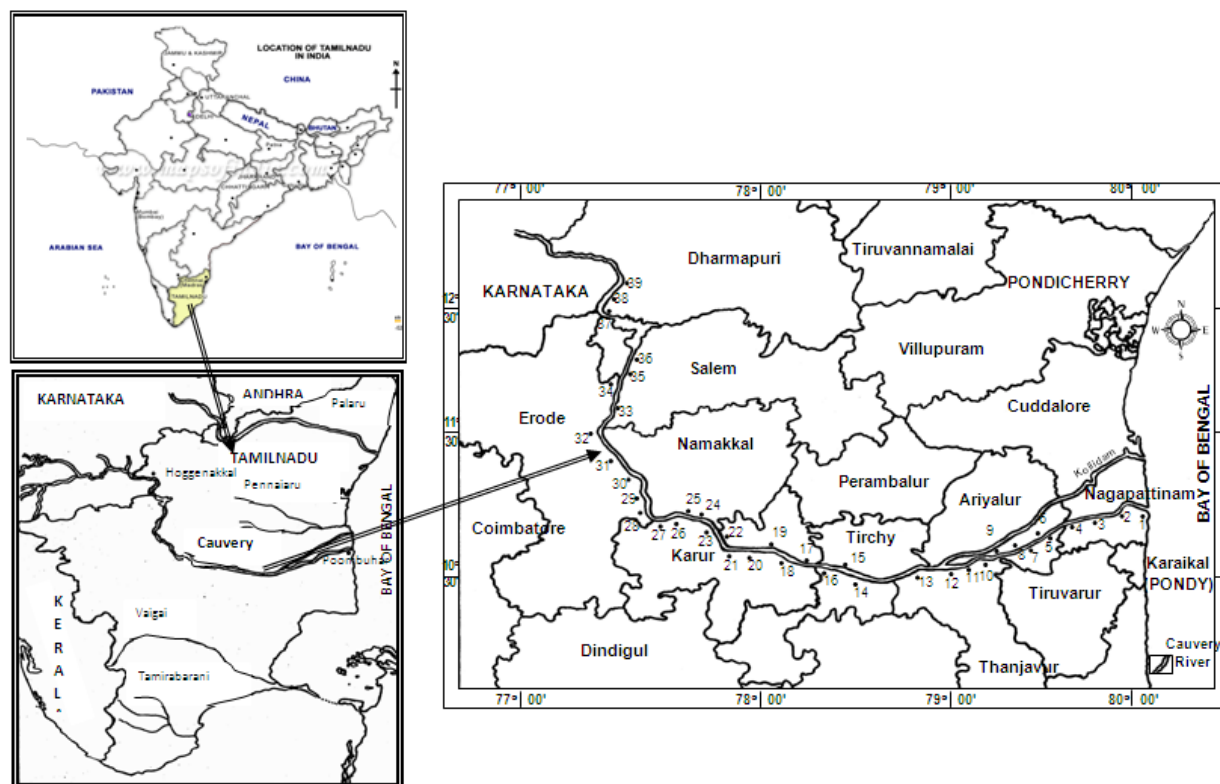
LOCATION OF TAMILNADU IN INDIA

N

JAMMU & KASHMIR

PAKISTAN

CHINA

UTTARANCHAL

DELHI

NEPAL

BHUTAN

Patna

CHHATTISGARH

Mumbai

ARABIAN SEA

BAY OF BENGAL

TAMILNADU

KARNATAKA

ANDHRA

Palaru

TAMILNADU

Hoggenakkal

Pennaiaru

Cauvery

Poombuhar

BAY OF BENGAL

K E R A L

Vaigai

Tamirabarani

77° 00'

78° 00'

79° 00'

80° 00'

12° 30'

11° 30'

10° 30'

KARNATAKA

Dharmapuri

Tiruvannamalai

PONDICHERRY

N

W

E

S

Salem

Villupuram

Erode

Namakkal

Cuddalore

BAY OF BENGAL

Perambalur

Kollidam

Ariyalur

Nagapattinam

Coimbatore

Tirchy

Karur

Karaikal (PONDY)

Tiruvarur

Dindigul

Thanjavur

Cauvery River

39 38 37 36 35 34 33 32 31 30 29 28 27 26 25 24 23 22 21 20 19 18 17 16 15 14 13 12 11 10 9 8 7 6 5 4 3 2 1

77° 00'

78° 00'

79° 00'

80° 00'